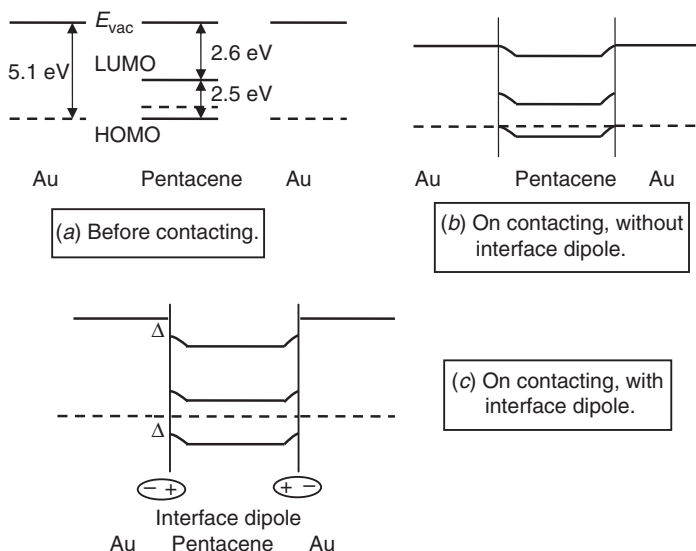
$E_{\text{vac}}$

5.1 eV

LUMO

2.6 eV

2.5 eV

HOMO

Au Pentacene Au

(a) Before contacting.

Au Pentacene Au

(b) On contacting, without interface dipole.

Δ

Δ

− +

+ −

Interface dipole

Au Pentacene Au

(c) On contacting, with interface dipole.